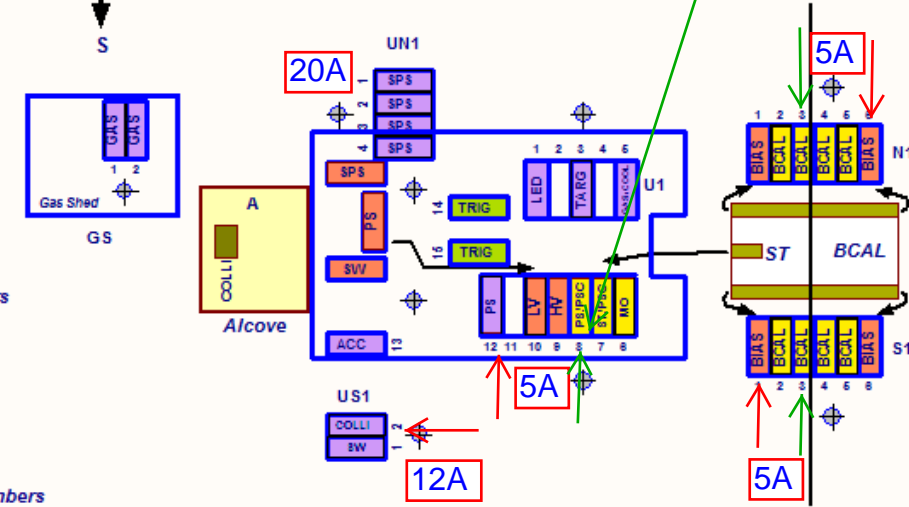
S

UN1

20A

SPS 1
SPS 2
SPS 3
SPS 4

GAS GAS
1 2
Gas Shed
GS

A
COLLI
Alcove

SPS
PS
SW
ACC 13

14 TRIG
15 TRIG

1 2 3 4 5
LED TARG GAS,COOL
U1

PS LV HV PS,PSC ST,PSC MO
12 11 10 9 8 7 6

5A

US1
COLLI 1
SW 2

12A

5A

1 2 3 4 5 6
BIAS BCAL BCAL BCAL BCAL BIAS
N1

ST BCAL

BIAS BCAL BCAL BCAL BCAL BIAS
S1
1 2 3 4 5 6

5A

rs

mbers